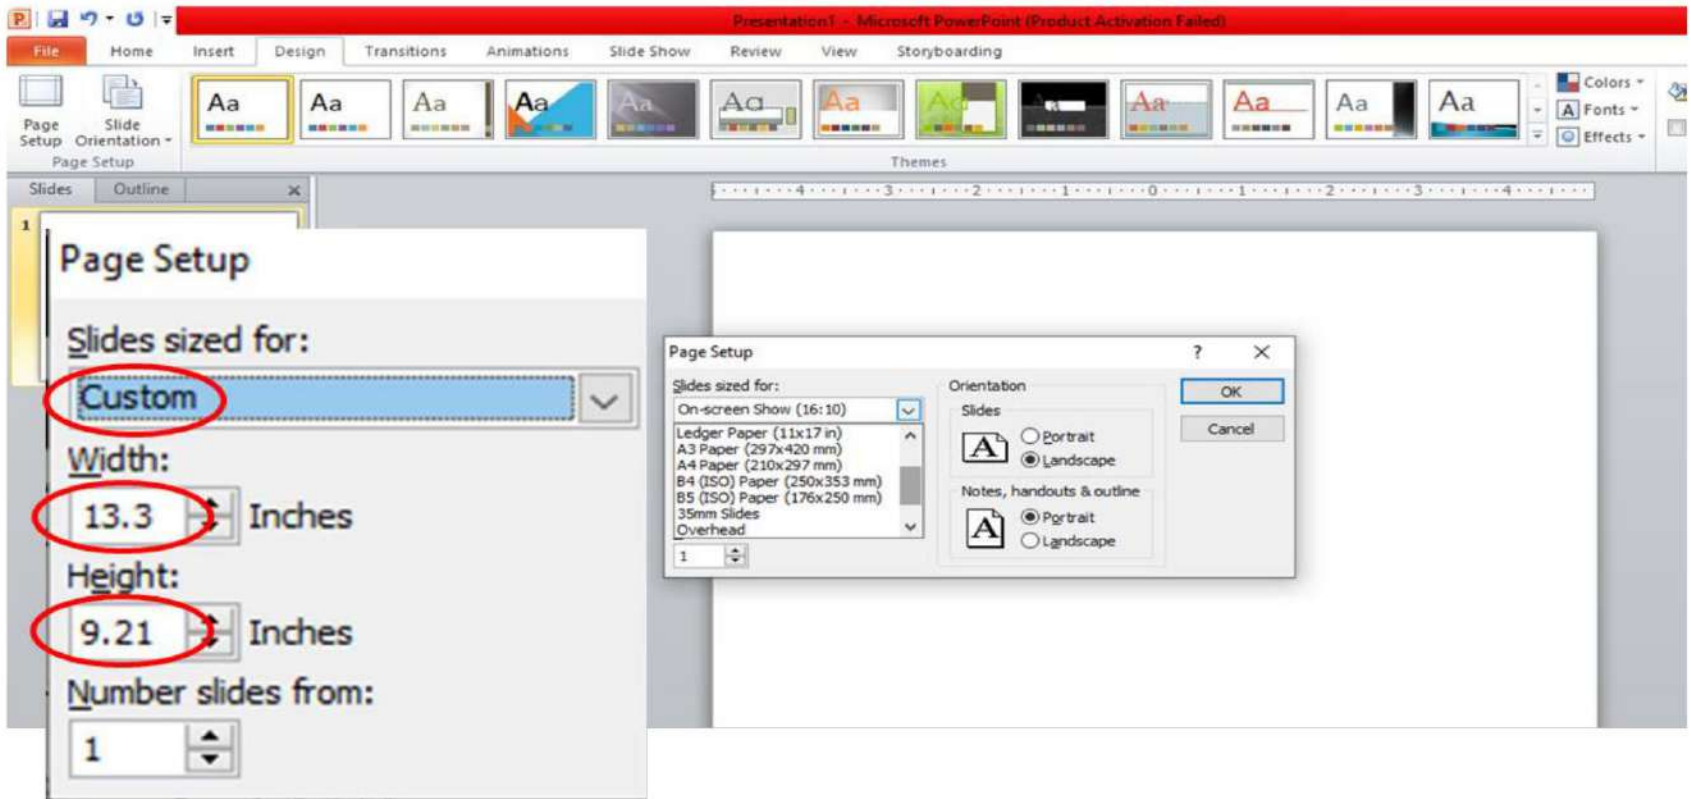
Presentation1 - Microsoft PowerPoint (Product Activation Failed)

File Home Insert Design Transitions Animations Slide Show Review View Storyboarding

Page Setup Slide Orientation

Page Setup

Aa Aa Aa Aa Aa Aa Aa Aa Aa Aa Aa

Themes

Colors Fonts Effects

Slides Outline

1

Page Setup

Slides sized for:

Custom

Width:

13.3 Inches

Height:

9.21 Inches

Number slides from:

1

Page Setup ? ×

Slides sized for:

On-screen Show (16:10)

Ledger Paper (11x17 in)
A3 Paper (297x420 mm)
A4 Paper (210x297 mm)
B4 (ISO) Paper (250x353 mm)
B5 (ISO) Paper (176x250 mm)
35mm Slides
Overhead

1

Orientation

Slides

Portrait
Landscape

Notes, handouts & outline

Portrait
Landscape

OK

Cancel